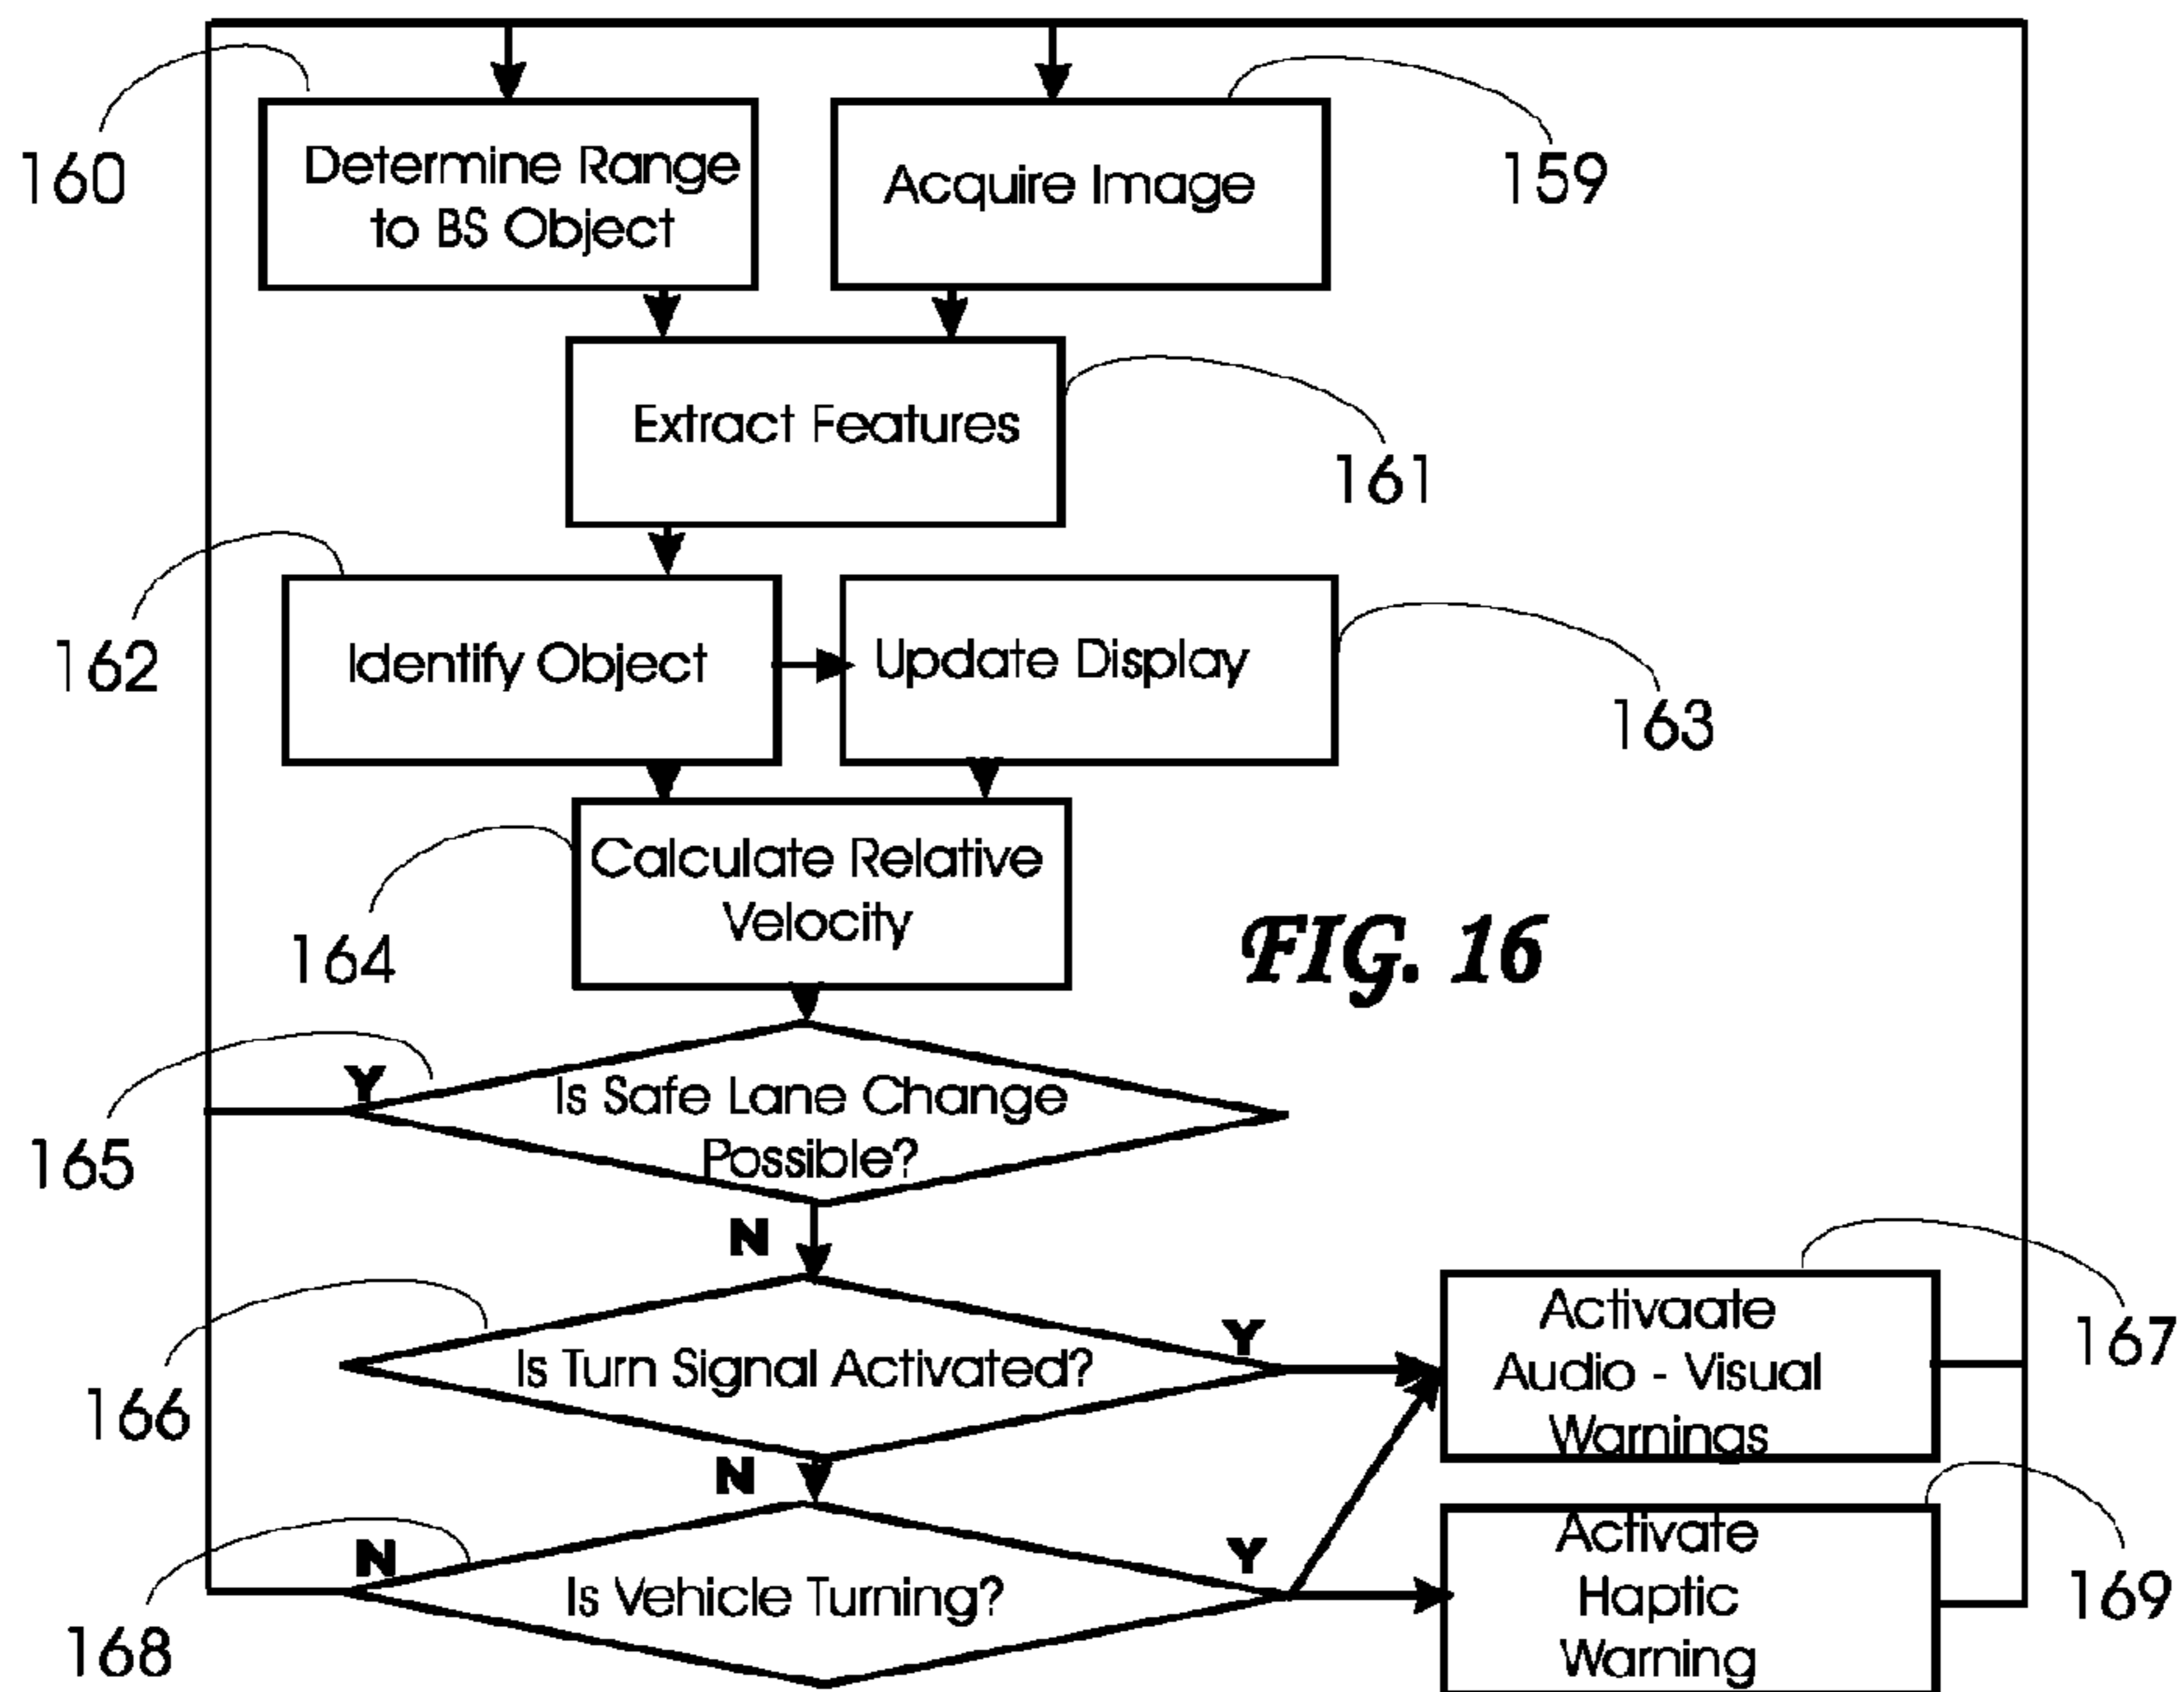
160

Determine Range to BS Object

Acquire Image

159

Extract Features

161

162

Identify Object

Update Display

163

Calculate Relative Velocity

164

FIG. 16

Y

Is Safe Lane Change Possible?

165

N

Is Turn Signal Activated?

Y

Activaate Audio - Visual Warnings

167

166

N

N

Is Vehicle Turning?

Y

Activate Haptic Warning

169

168